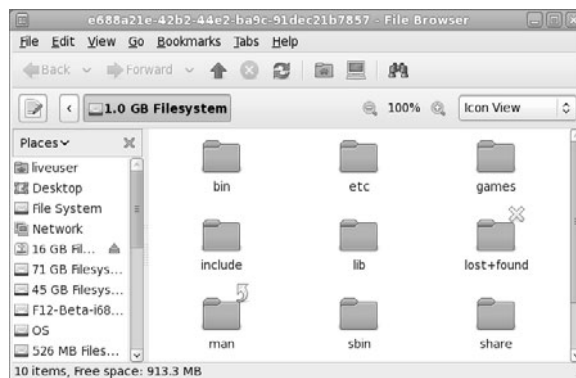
e688a21e-42b2-44e2-ba9c-91dec21b7857 - File Browser

File Edit View Go Bookmarks Tabs Help

Back Forward

1.0 GB Filesystem

100%

Icon View

Places

liveuser
Desktop
File System
Network
16 GB Fil...
71 GB Filesys...
45 GB Filesys...
F12-Beta-i68...
OS
526 MB Files...

bin
etc
games
include
lib
lost+found
man
sbin
share

10 items, Free space: 913.3 MB